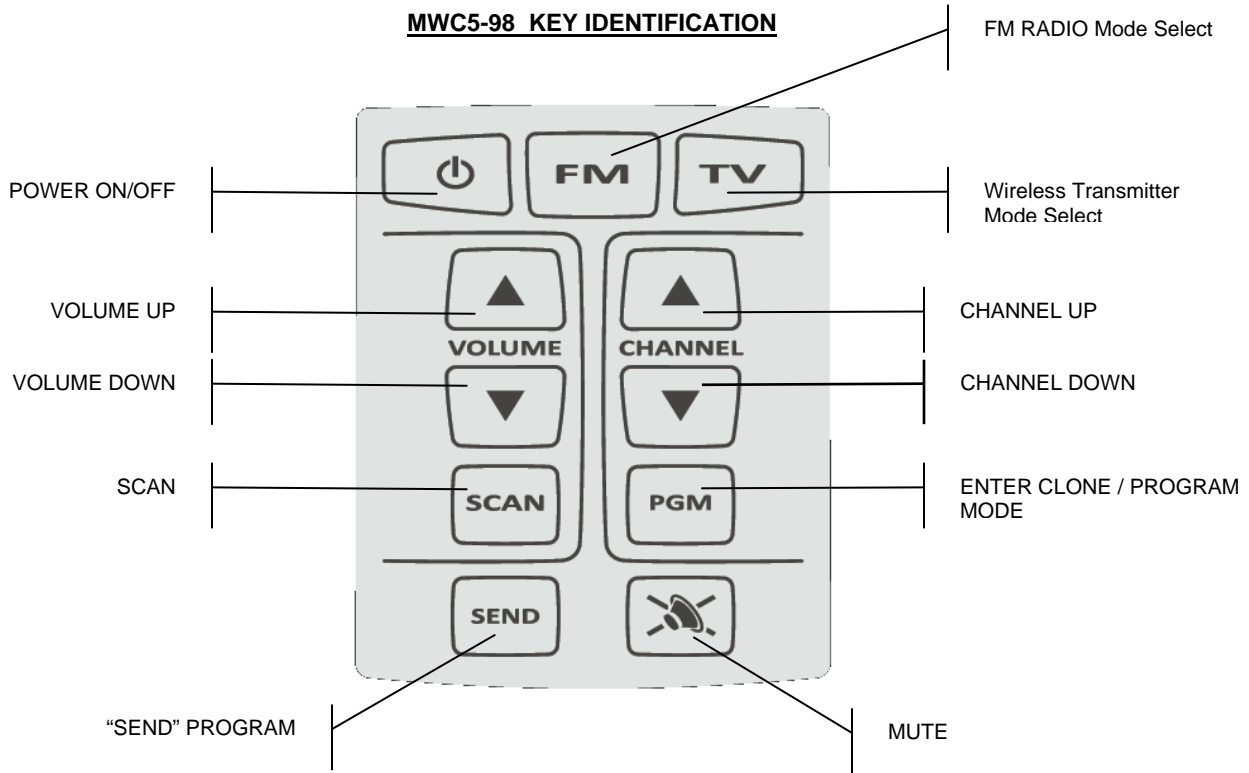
MWC5-98 KEY IDENTIFICATION

FM RADIO Mode Select

POWER ON/OFF

FM

TV

Wireless Transmitter Mode Select

VOLUME UP

VOLUME

CHANNEL

CHANNEL UP

VOLUME DOWN

CHANNEL DOWN

SCAN

SCAN

PGM

ENTER CLONE / PROGRAM MODE

SEND

"SEND" PROGRAM

MUTE